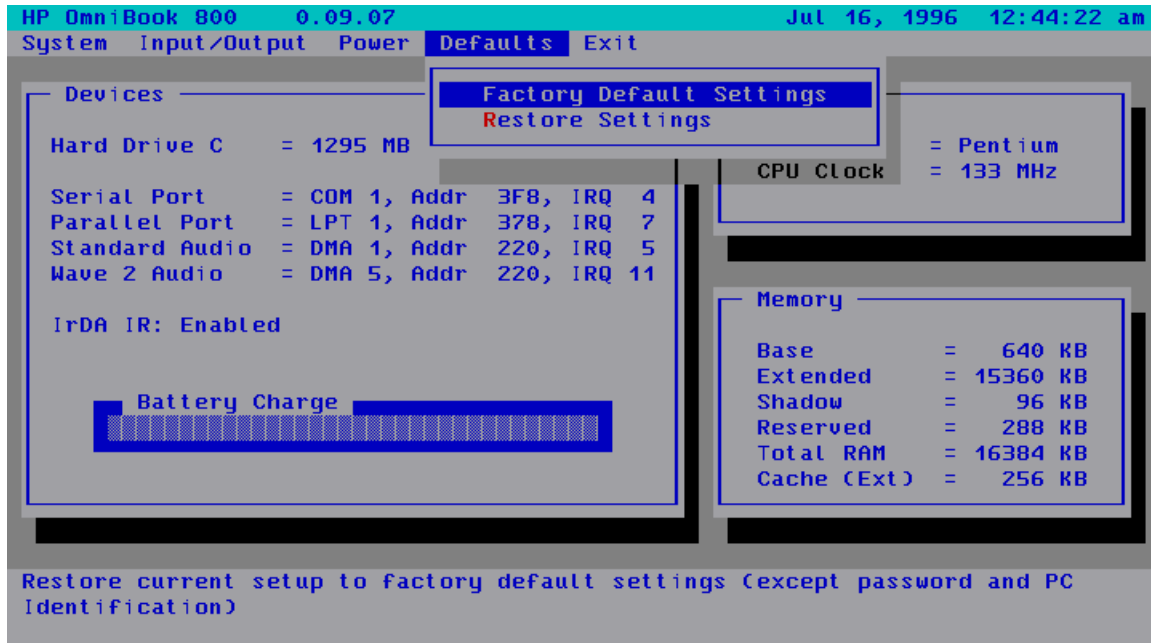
HP OmniBook 800 0.09.07 Jul 16, 1996 12:44:22 am

System Input/Output Power Defaults Exit

Factory Default Settings
Restore Settings

Devices

Hard Drive C = 1295 MB

Serial Port = COM 1, Addr 3F8, IRQ 4
Parallel Port = LPT 1, Addr 378, IRQ 7
Standard Audio = DMA 1, Addr 220, IRQ 5
Wave 2 Audio = DMA 5, Addr 220, IRQ 11

IrDA IR: Enabled

Battery Charge

= Pentium
CPU Clock = 133 MHz

Memory

| | | |
|---|---|---|
| Base | = | 640 KB |
| Extended | = | 15360 KB |
| Shadow | = | 96 KB |
| Reserved | = | 288 KB |
| Total RAM | = | 16384 KB |
| Cache (Ext) | = | 256 KB |

Restore current setup to factory default settings (except password and PC Identification)